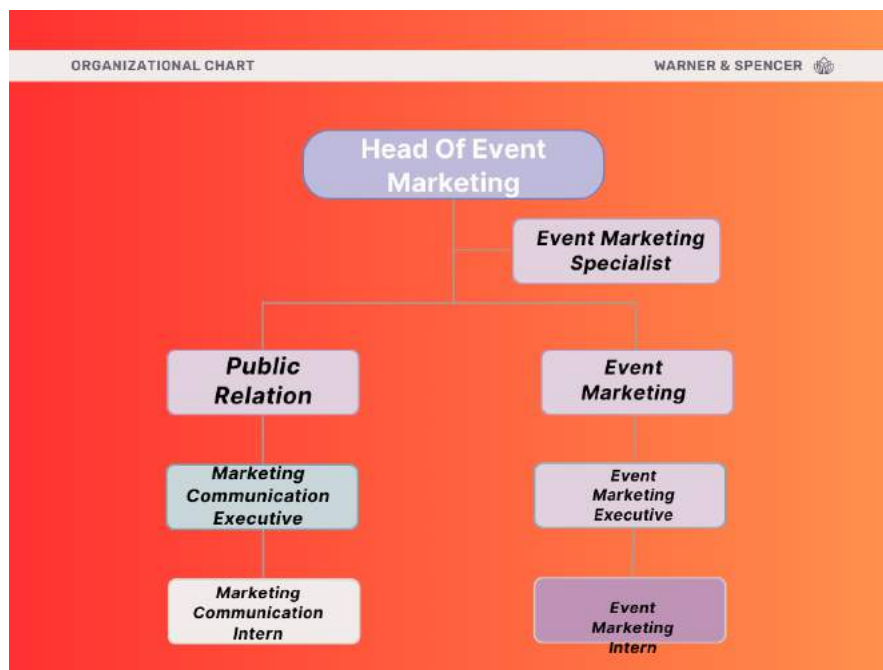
ORGANIZATIONAL CHART

WARNER & SPENCER

Head Of Event Marketing

Event Marketing Specialist

Public Relation

Event Marketing

Marketing Communication Executive

Event Marketing Executive

Marketing Communication Intern

Event Marketing Intern